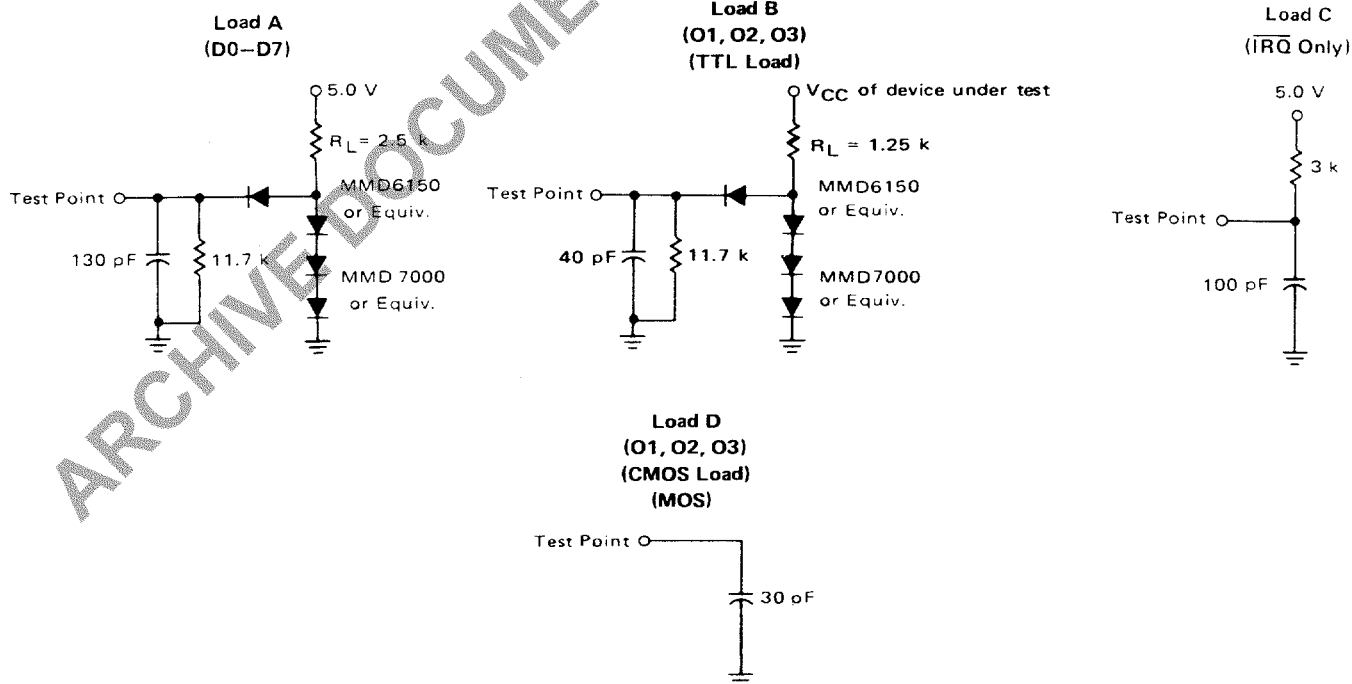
ARCHIVE DOCUME

Load A
(D0–D7)

5.0 V

$R_L = 2.5$ k

Test Point

MMD6150
or Equiv.

130 pF

11.7 k

MMD 7000
or Equiv.

Load B
(O1, O2, O3)
(TTL Load)

$V_{CC}$ of device under test

$R_L = 1.25$ k

Test Point

MMD6150
or Equiv.

40 pF

11.7 k

MMD7000
or Equiv.

Load C
($\overline{IRQ}$ Only)

5.0 V

3 k

Test Point

100 pF

Load D
(O1, O2, O3)
(CMOS Load)
(MOS)

Test Point

30 pF